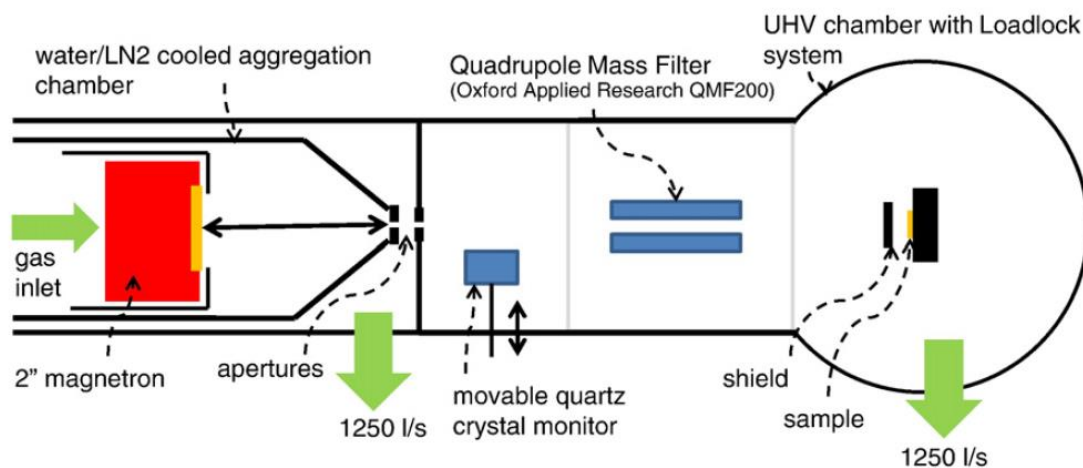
water/LN2 cooled aggregation chamber

Quadrupole Mass Filter
(Oxford Applied Research QMF200)

UHV chamber with Loadlock system

gas inlet

2" magnetron

apertures

1250 l/s

movable quartz crystal monitor

shield

sample

1250 l/s